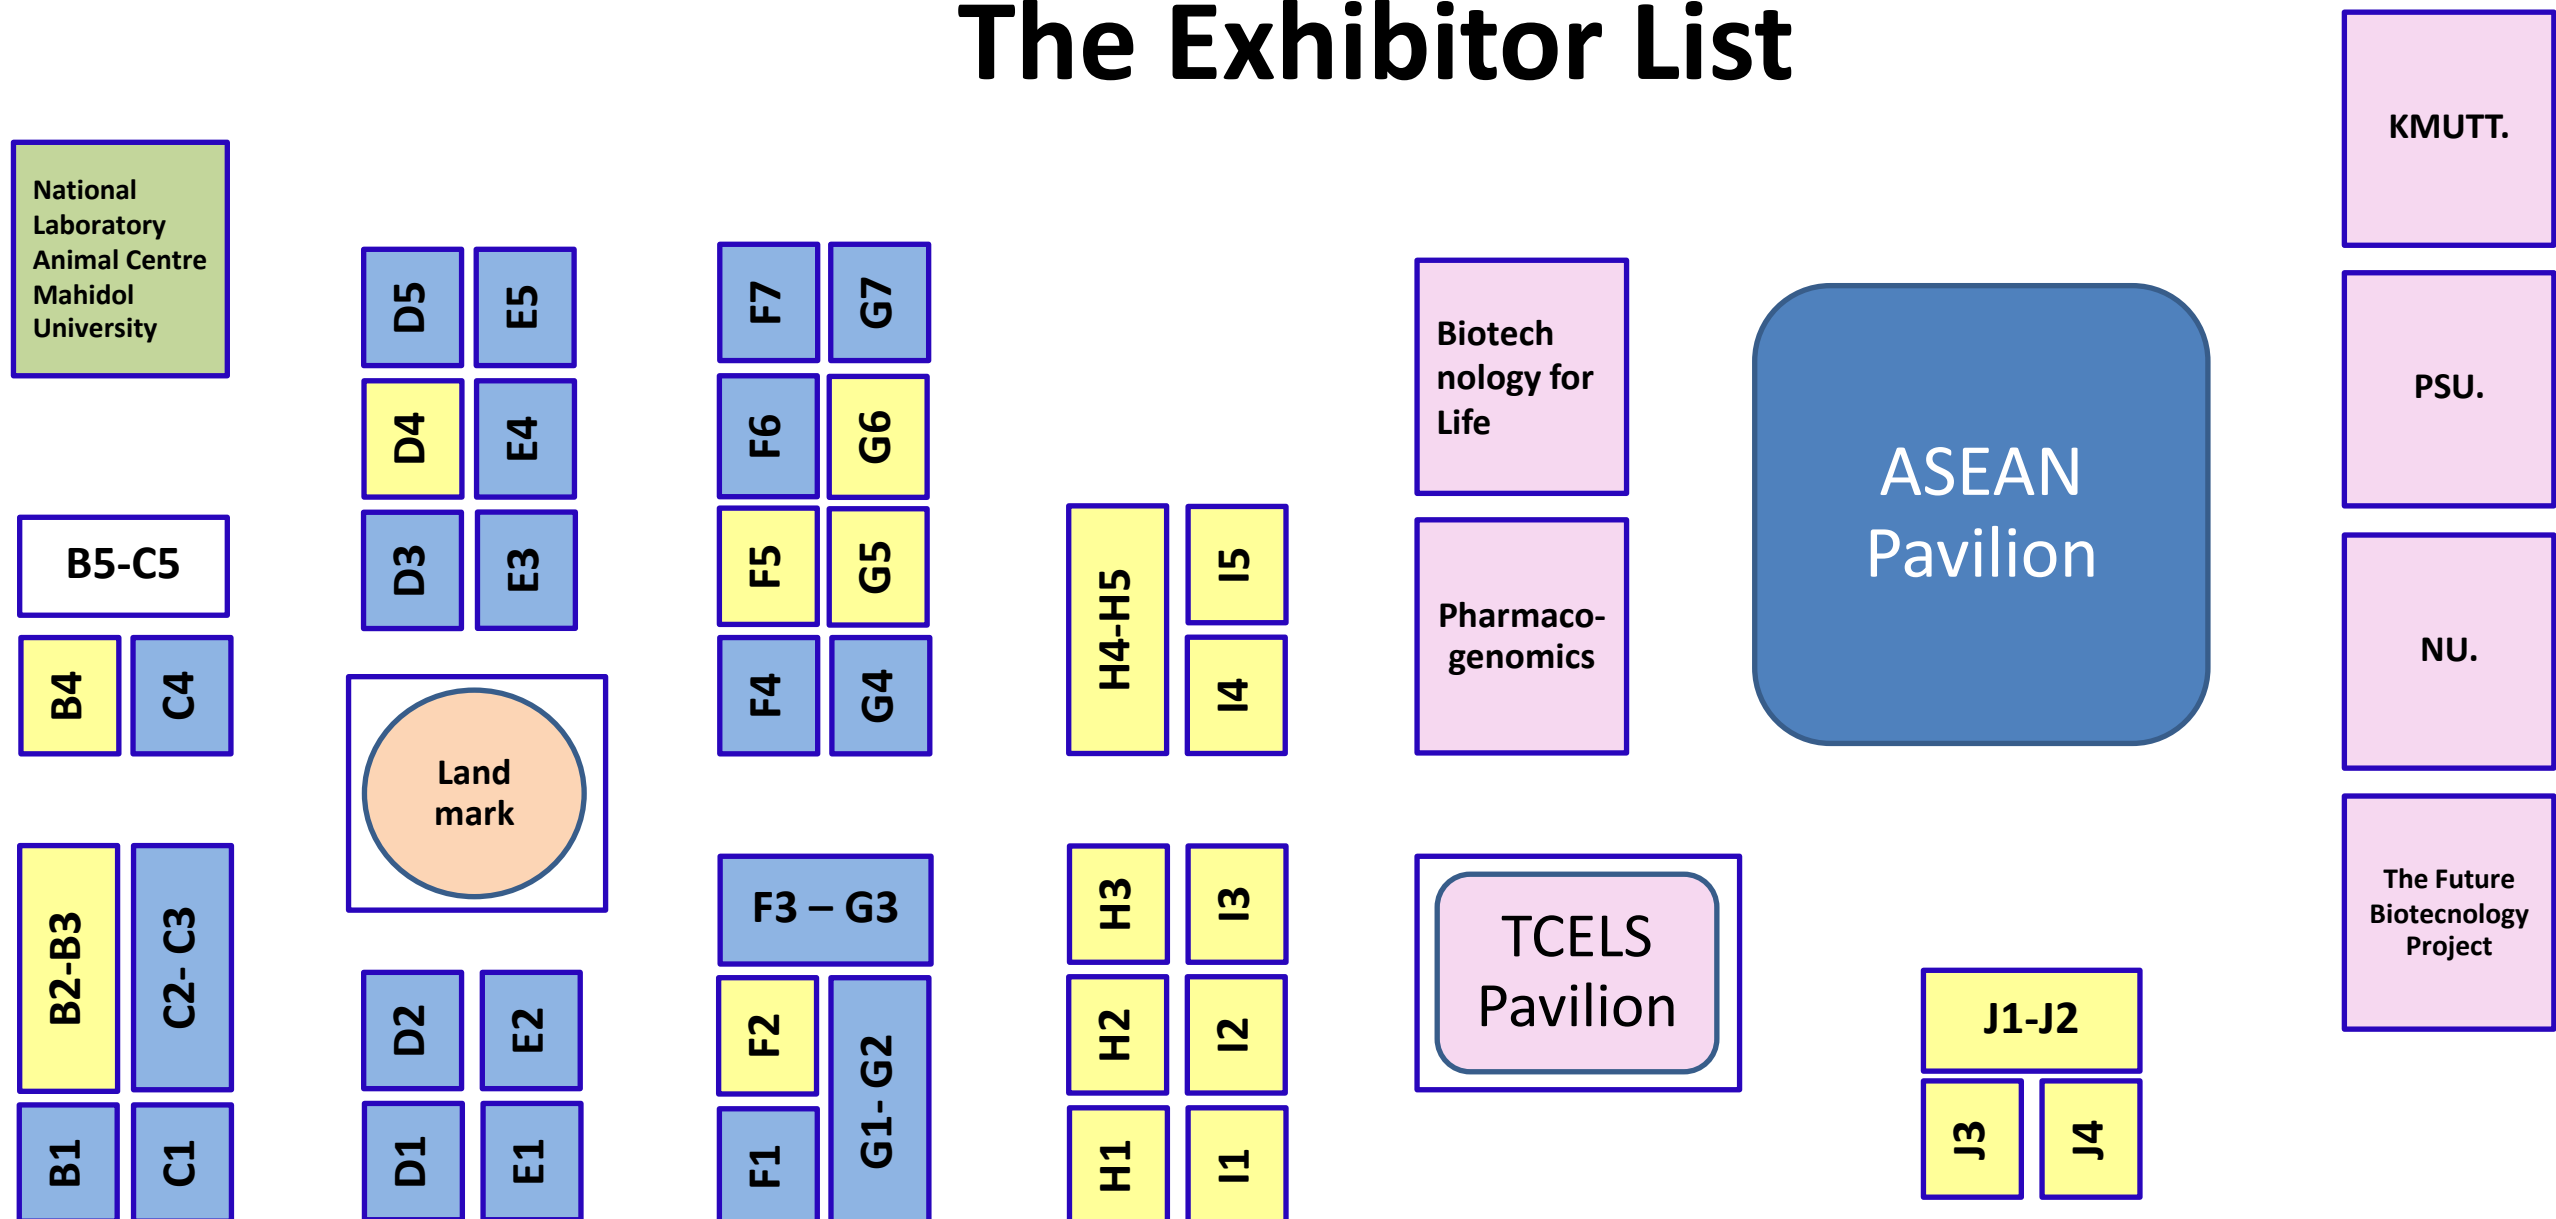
The Exhibitor List

National Laboratory Animal Centre Mahidol University

B5-C5

B4 C4

B2-B3 C2- C3

B1 C1

D5 E5

D4 E4

D3 E3

Land mark

D2 E2

D1 E1

F7 G7

F6 G6

F5 G5

F4 G4

F3 – G3

F2 G1- G2

F1

H4-H5 I5

I4

H3 I3

H2 I2

H1 I1

Biotech nology for Life

Pharmaco-genomics

TCELS Pavilion

ASEAN Pavilion

J1-J2

J3 J4

KMUTT.

PSU.

NU.

The Future Biotecnology Project